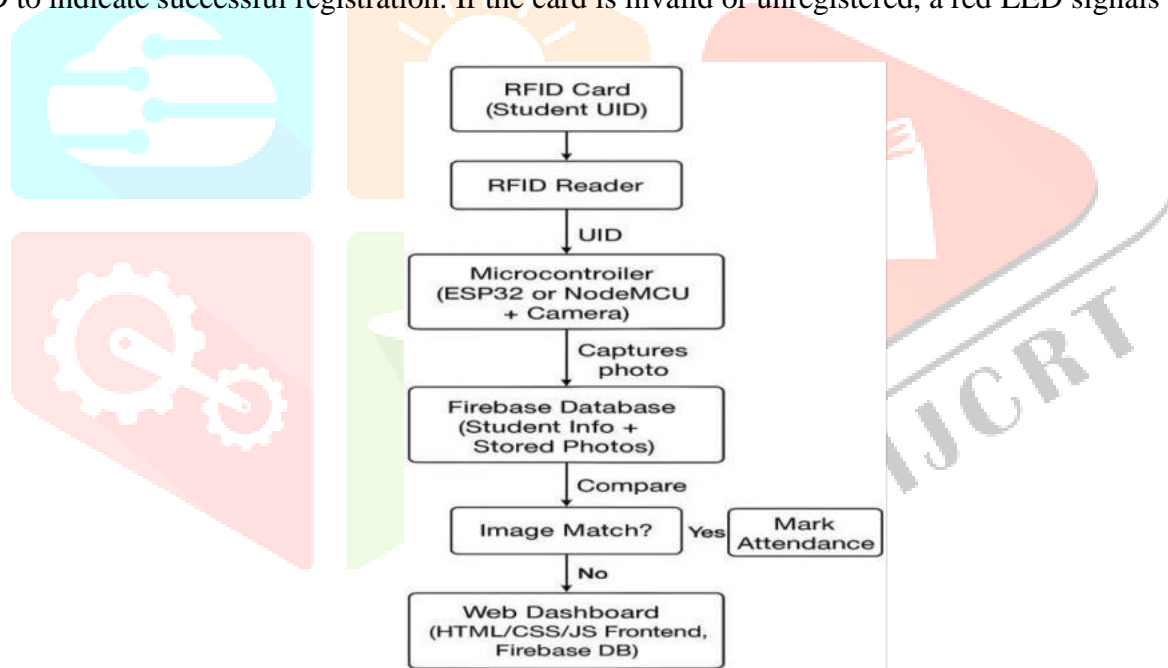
D to indicate successful registration. If the card is invalid or unregistered, a red LED signals

RFID Card (Student UID)

RFID Reader

UID

Microcontroller (ESP32 or NodeMCU + Camera)

Captures photo

Firebase Database (Student Info + Stored Photos)

Compare

Image Match?

Yes

Mark Attendance

No

Web Dashboard (HTML/CSS/JS Frontend, Firebase DB)

IJCRT